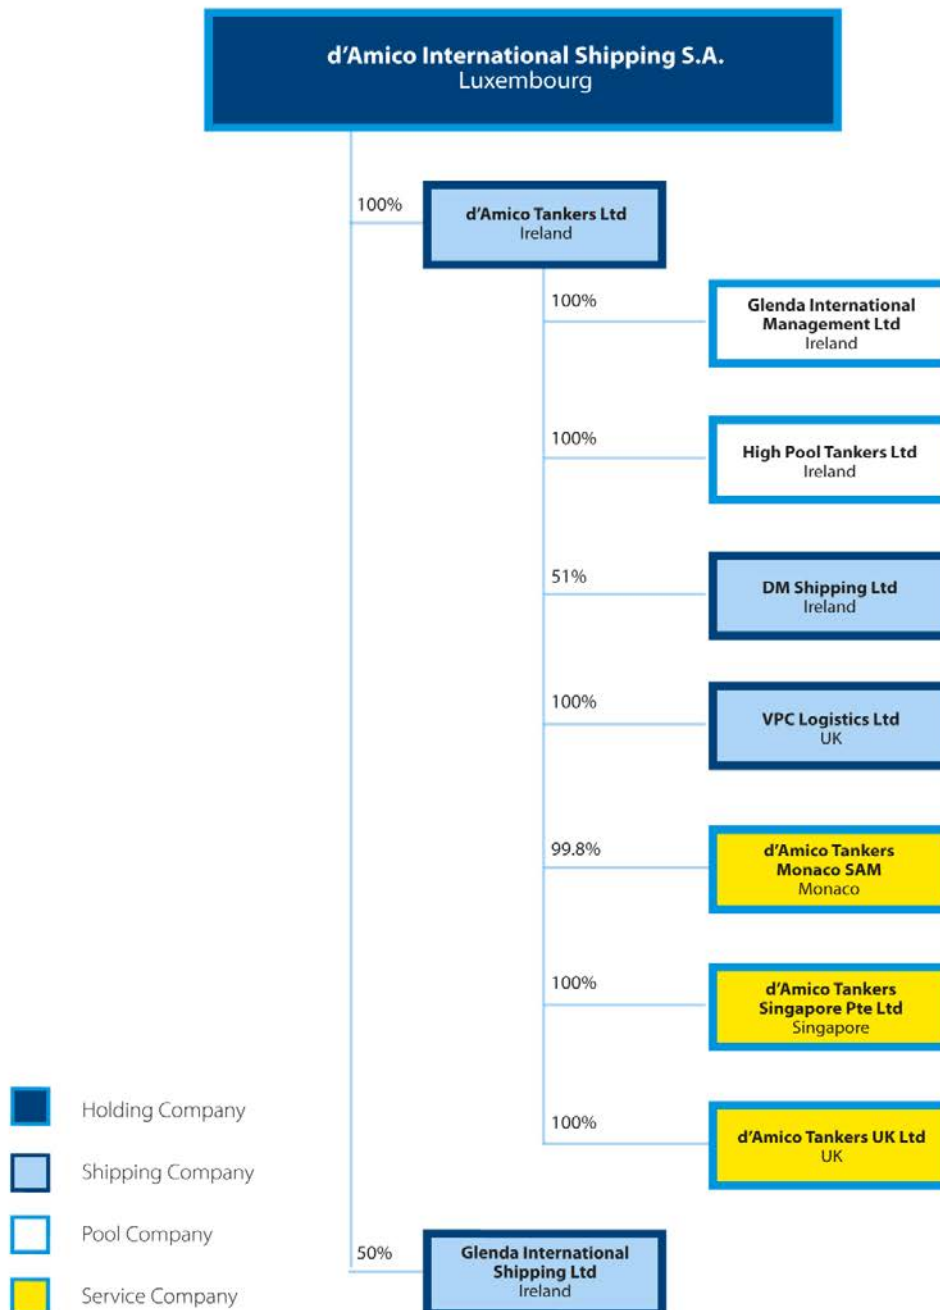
d'Amico International Shipping S.A.
Luxembourg

100%

d'Amico Tankers Ltd
Ireland

100%

Glenda International Management Ltd
Ireland

100%

High Pool Tankers Ltd
Ireland

51%

DM Shipping Ltd
Ireland

100%

VPC Logistics Ltd
UK

99.8%

d'Amico Tankers Monaco SAM
Monaco

100%

d'Amico Tankers Singapore Pte Ltd
Singapore

100%

d'Amico Tankers UK Ltd
UK

50%

Glenda International Shipping Ltd
Ireland

Holding Company

Shipping Company

Pool Company

Service Company